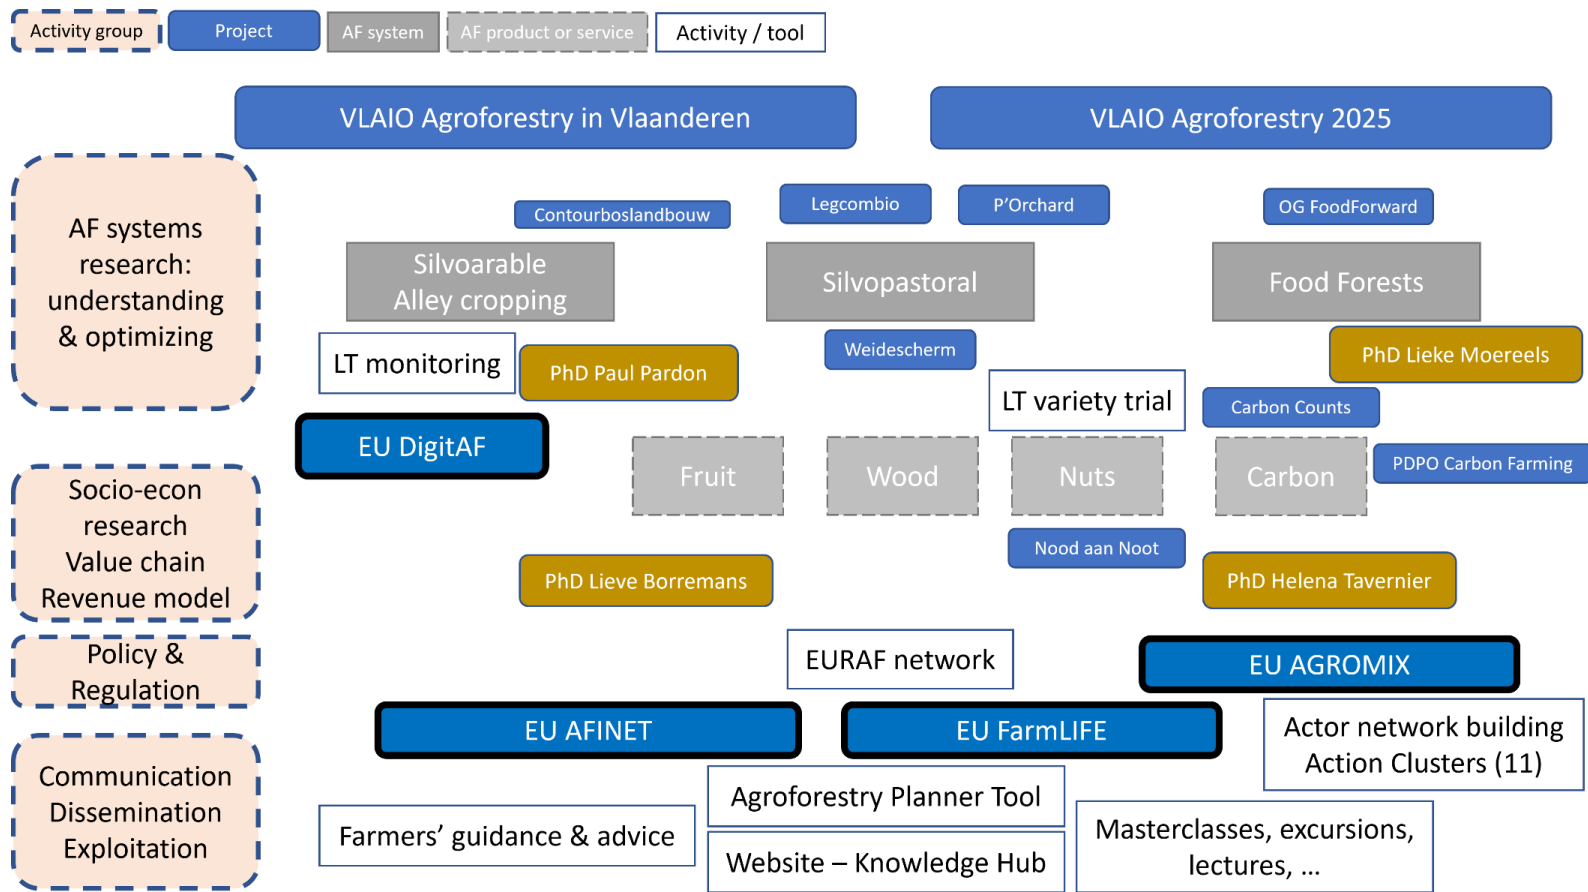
Activity group
Project
AF system
AF product or service
Activity / tool

VLAIO Agroforestry in Vlaanderen
VLAIO Agroforestry 2025

AF systems research: understanding & optimizing

Contourboslandbouw
Legcombio
P'Orchard
OG FoodForward

Silvoarable Alley cropping
Silvopastoral
Food Forests

LT monitoring
PhD Paul Pardon
Weidescherm
PhD Lieke Moereels
LT variety trial
Carbon Counts

EU DigitAF
Fruit
Wood
Nuts
Carbon
PDPO Carbon Farming

Socio-econ research Value chain Revenue model

Nood aan Noot
PhD Lieve Borremans
PhD Helena Tavernier

Policy & Regulation

EURAF network
EU AGROMIX
EU AFINET
EU FarmLIFE
Actor network building Action Clusters (11)

Communication Dissemination Exploitation

Agroforestry Planner Tool
Farmers' guidance & advice
Website – Knowledge Hub
Masterclasses, excursions, lectures, …